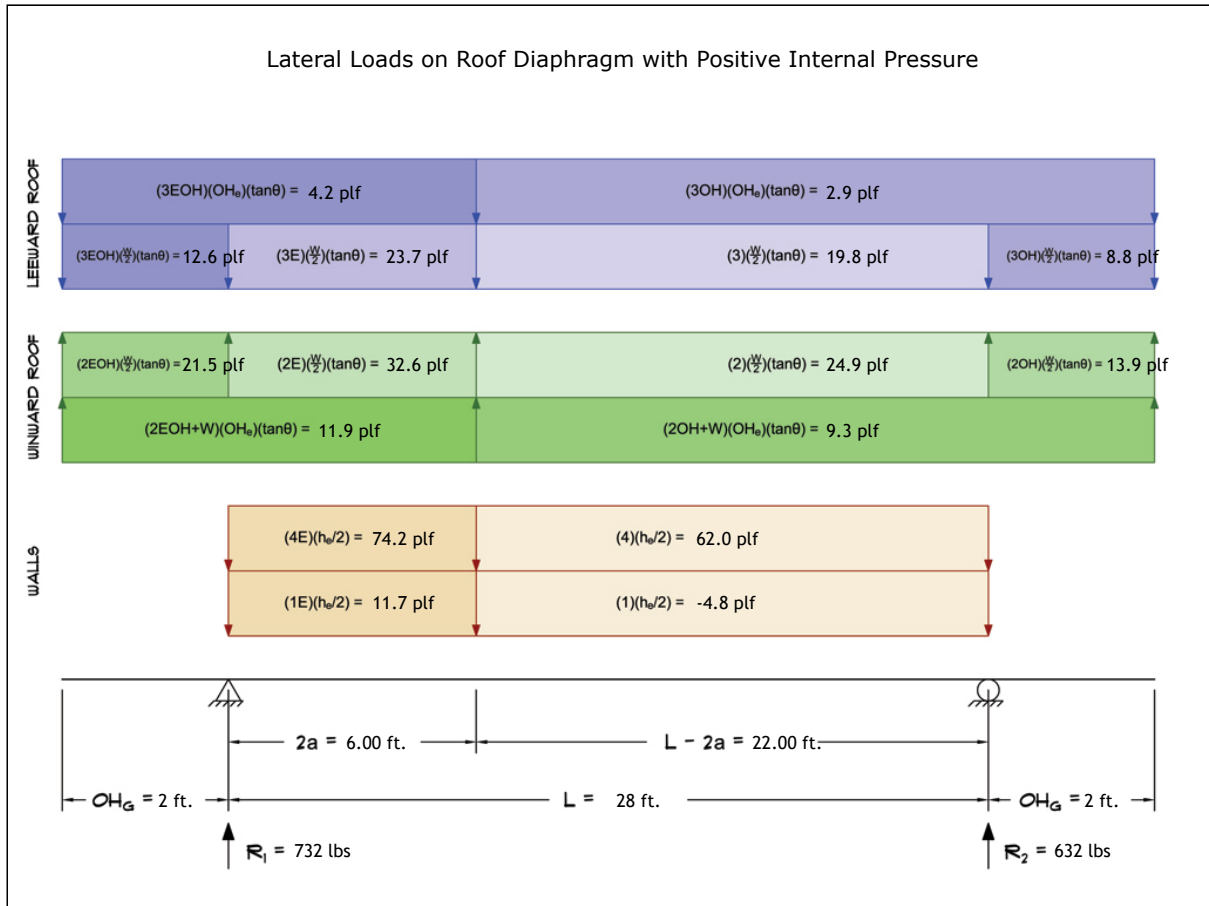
Lateral Loads on Roof Diaphragm with Positive Internal Pressure

LEEWARD ROOF

(3EOH)(OH$_e$)(tanθ) = 4.2 plf

(3OH)(OH$_e$)(tanθ) = 2.9 plf

(3EOH)($\frac{W}{2}$)(tanθ) = 12.6 plf

(3E)($\frac{W}{2}$)(tanθ) = 23.7 plf

(3)($\frac{W}{2}$)(tanθ) = 19.8 plf

(3OH)($\frac{W}{2}$)(tanθ) = 8.8 plf

WINWARD ROOF

(2EOH)($\frac{W}{2}$)(tanθ) = 21.5 plf

(2E)($\frac{W}{2}$)(tanθ) = 32.6 plf

(2)($\frac{W}{2}$)(tanθ) = 24.9 plf

(2OH)($\frac{W}{2}$)(tanθ) = 13.9 plf

(2EOH+W)(OH$_e$)(tanθ) = 11.9 plf

(2OH+W)(OH$_e$)(tanθ) = 9.3 plf

WALLS

(4E)(h$_e$/2) = 74.2 plf

(4)(h$_e$/2) = 62.0 plf

(1E)(h$_e$/2) = 11.7 plf

(1)(h$_e$/2) = -4.8 plf

2a = 6.00 ft.

L - 2a = 22.00 ft.

OH$_G$ = 2 ft.

L = 28 ft.

OH$_G$ = 2 ft.

R$_1$ = 732 lbs

R$_2$ = 632 lbs